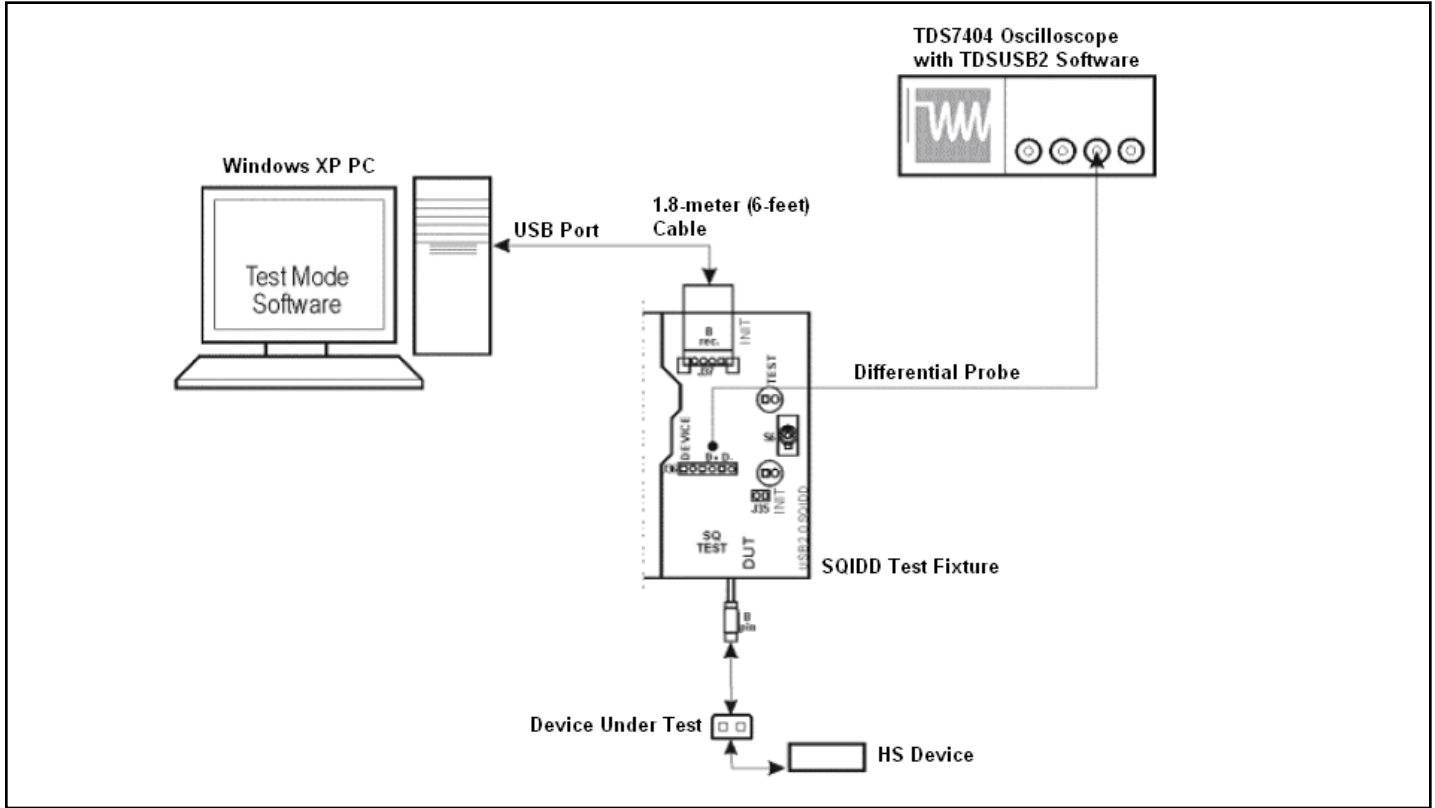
TDS7404 Oscilloscope
with TDSUSB2 Software

Windows XP PC

Test Mode
Software

USB Port

1.8-meter (6-feet)
Cable

B
rec.

INIT

J37

TEST

Differential Probe

DEVICE

D+ D-

EN

S6

INIT

J35

USB2.0 SQIDD

SQ
TEST

DUT

SQIDD Test Fixture

B
pin

Device Under Test

HS Device